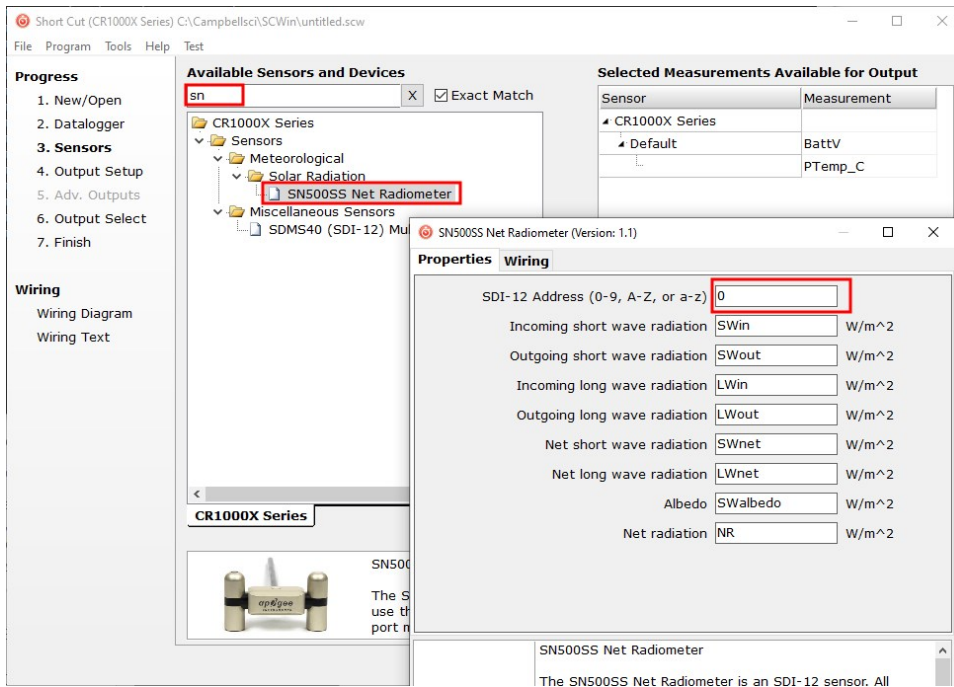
Short Cut (CR1000X Series) C:\Campbellsci\SCWin\untitled.scw

File Program Tools Help Test

Progress
1. New/Open
2. Datalogger
3. Sensors
4. Output Setup
5. Adv. Outputs
6. Output Select
7. Finish

Wiring
Wiring Diagram
Wiring Text

Available Sensors and Devices
sn X Exact Match

CR1000X Series
Sensors
Meteorological
Solar Radiation
SN500SS Net Radiometer
Miscellaneous Sensors
SDMS40 (SDI-12) Mu

CR1000X Series

SN50
The S
use th
port n

apogee

Selected Measurements Available for Output

| Sensor | Measurement |
|---|---|
| CR1000X Series | |
| Default | BattV |
| | PTemp_C |

SN500SS Net Radiometer (Version: 1.1)

Properties Wiring

SDI-12 Address (0-9, A-Z, or a-z) 0
Incoming short wave radiation SWin W/m^2
Outgoing short wave radiation SWout W/m^2
Incoming long wave radiation LWin W/m^2
Outgoing long wave radiation LWout W/m^2
Net short wave radiation SWnet W/m^2
Net long wave radiation LWnet W/m^2
Albedo SWalbedo W/m^2
Net radiation NR W/m^2

SN500SS Net Radiometer

The SN500SS Net Radiometer is an SDI-12 sensor. All